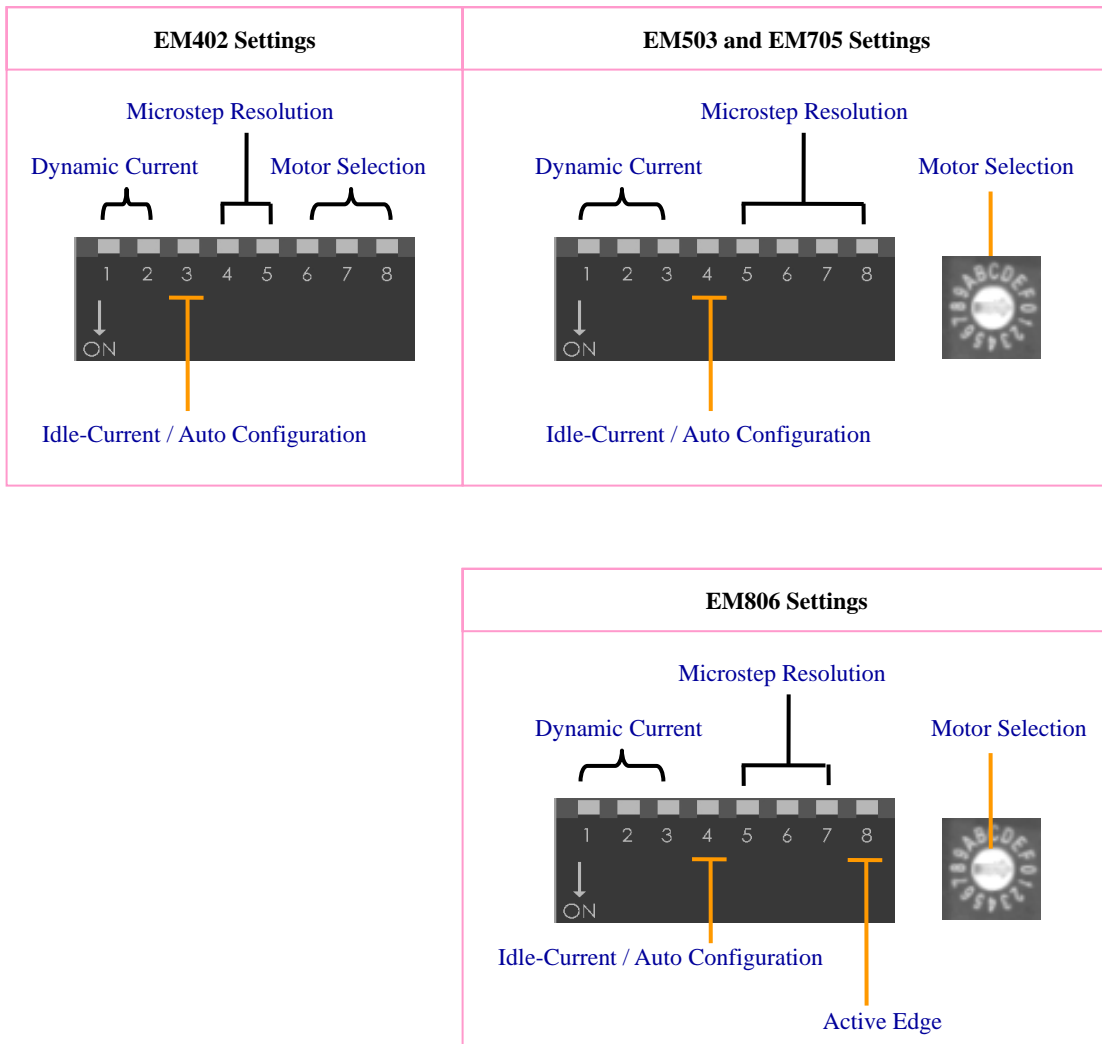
| EM402 Settings | EM503 and EM705 Settings |
|---|---|
| Microstep Resolution<br>Dynamic Current Motor Selection<br>1 2 3 4 5 6 7 8<br>ON<br>Idle-Current / Auto Configuration | Microstep Resolution<br>Dynamic Current Motor Selection<br>1 2 3 4 5 6 7 8<br>ON<br>89ABCDEF01234567<br>Idle-Current / Auto Configuration |

| EM806 Settings |
|---|
| Microstep Resolution<br>Dynamic Current Motor Selection<br>1 2 3 4 5 6 7 8<br>ON<br>89ABCDEF01234567<br>Idle-Current / Auto Configuration<br>Active Edge |